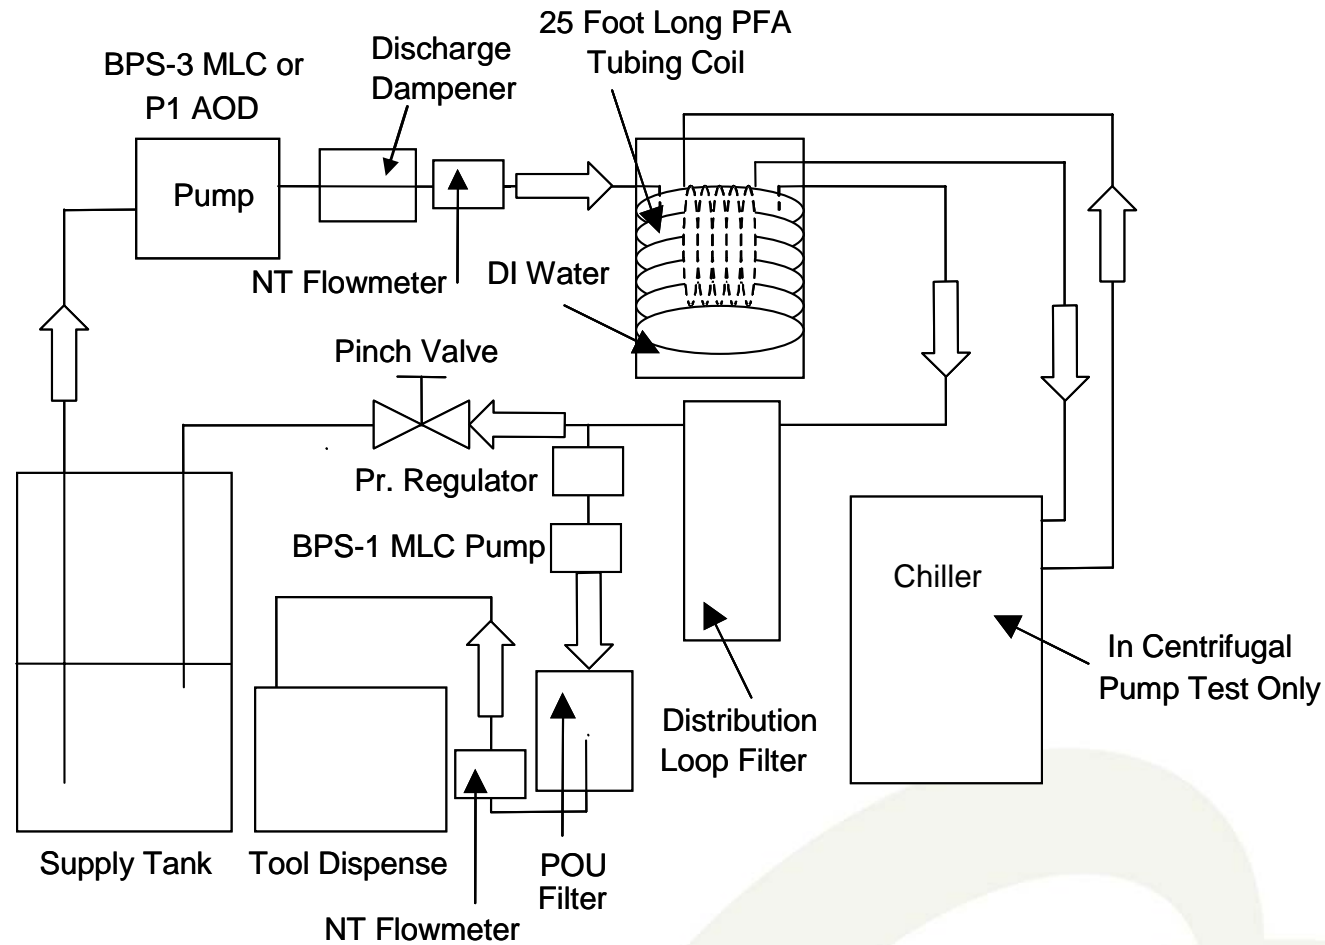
BPS-3 MLC or P1 AOD

Discharge Dampener

25 Foot Long PFA Tubing Coil

Pump

NT Flowmeter

DI Water

Pinch Valve

Pr. Regulator

BPS-1 MLC Pump

Chiller

In Centrifugal Pump Test Only

Distribution Loop Filter

Supply Tank

Tool Dispense

POU Filter

NT Flowmeter